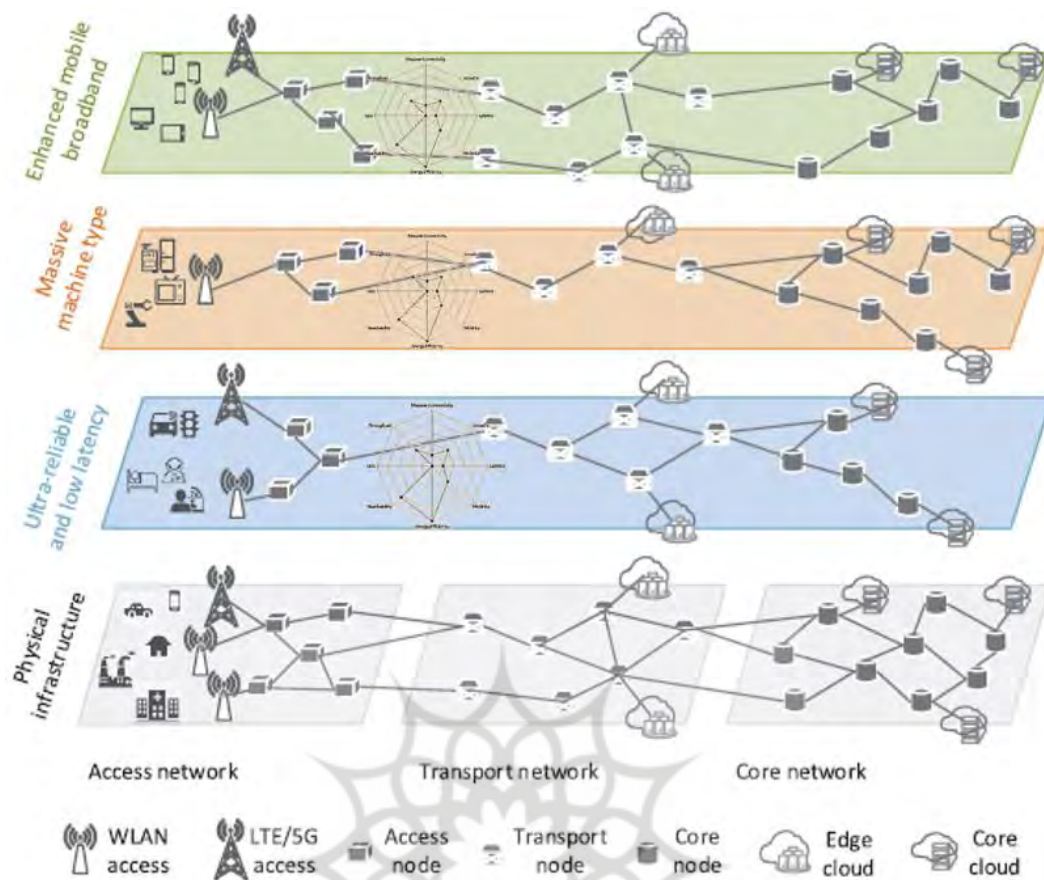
Enhanced mobile broadband

Massive machine type

Ultra-reliable and low latency

Physical infrastructure

Access network

Transport network

Core network

WLAN access

LTE/5G access

Access node

Transport node

Core node

Edge cloud

Core cloud